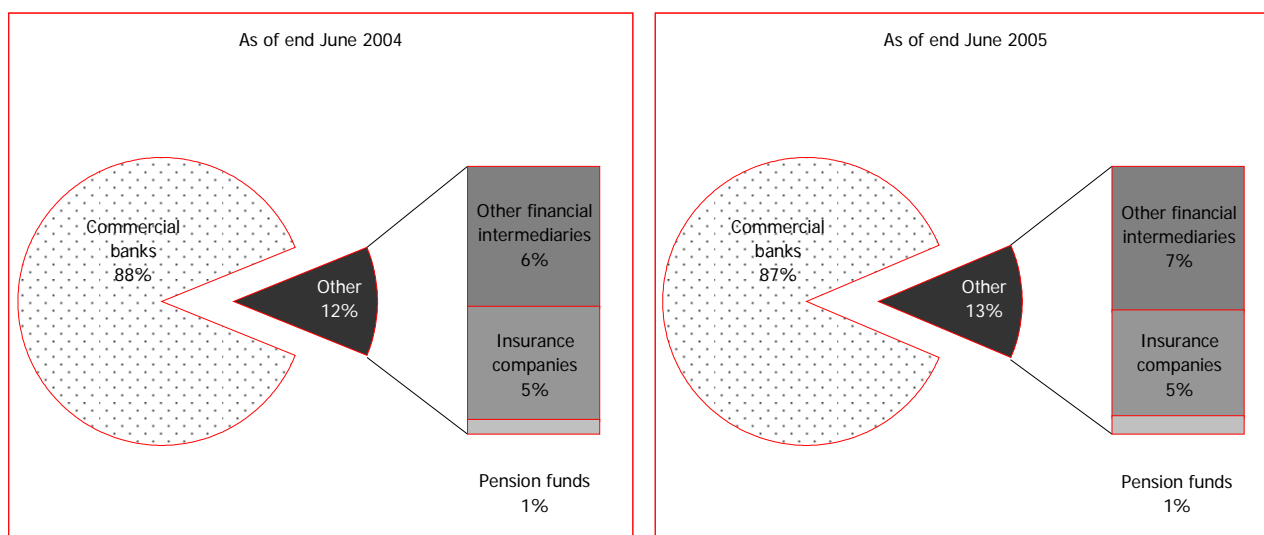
As of end June 2004

Commercial banks 88%

Other 12%

Other financial intermediaries 6%

Insurance companies 5%

Pension funds 1%

As of end June 2005

Commercial banks 87%

Other 13%

Other financial intermediaries 7%

Insurance companies 5%

Pension funds 1%